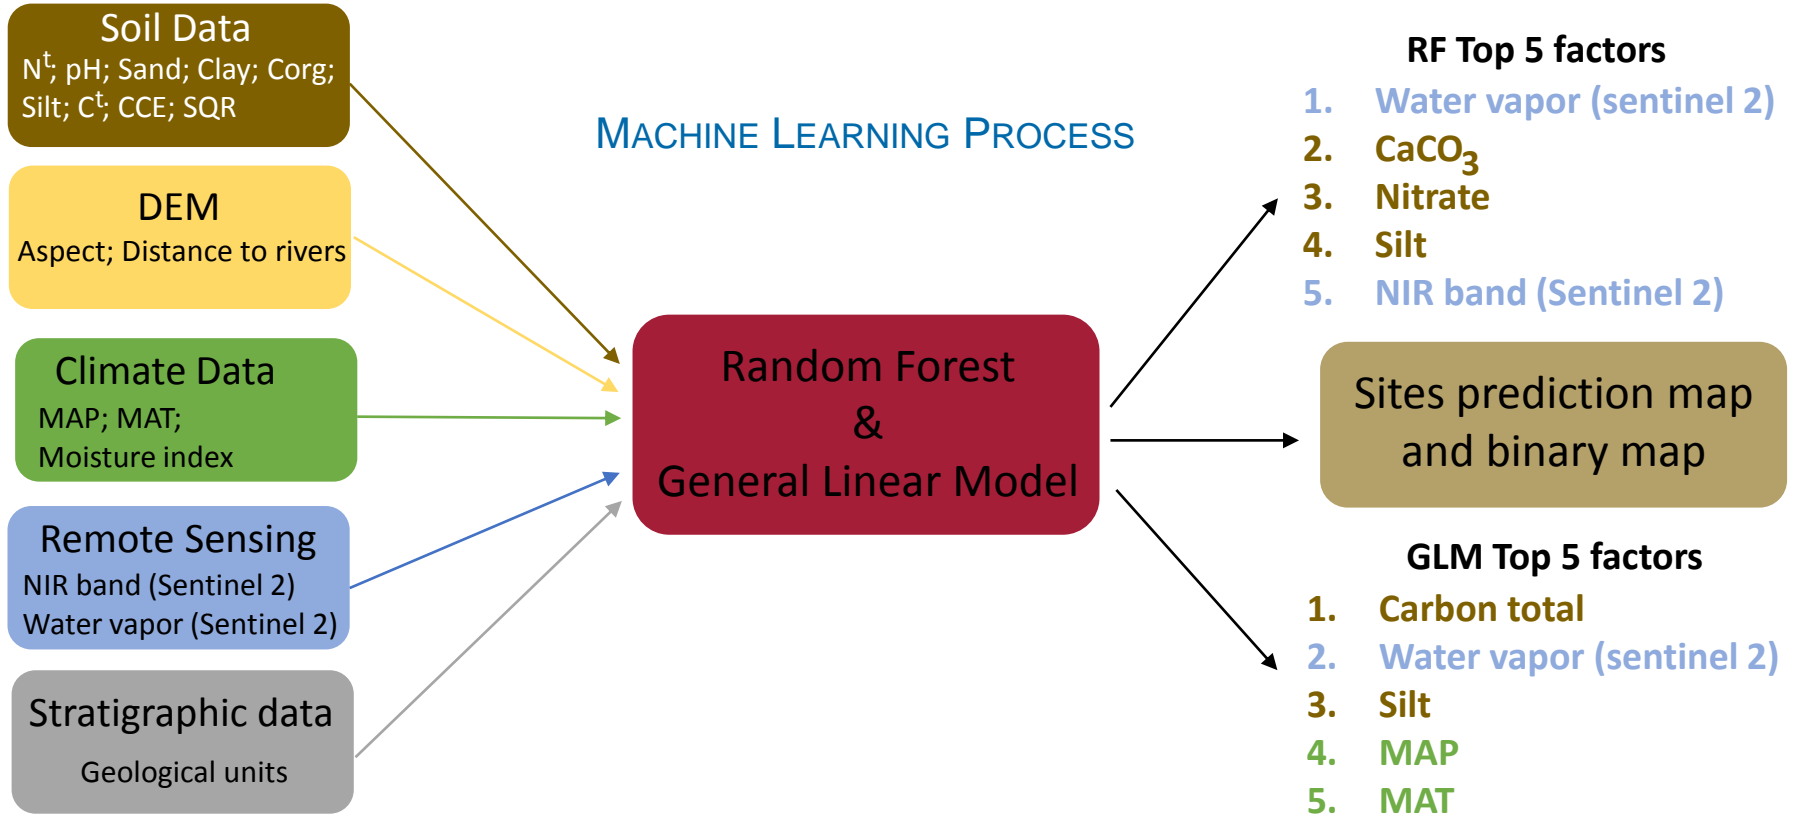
Soil Data
$N^t$; pH; Sand; Clay; Corg; Silt; $C^t$; CCE; SQR

DEM
Aspect; Distance to rivers

Climate Data
MAP; MAT; Moisture index

Remote Sensing
NIR band (Sentinel 2)
Water vapor (Sentinel 2)

Stratigraphic data
Geological units

MACHINE LEARNING PROCESS

Random Forest
&
General Linear Model

RF Top 5 factors
1. Water vapor (sentinel 2)
2. $CaCO_3$
3. Nitrate
4. Silt
5. NIR band (Sentinel 2)

Sites prediction map and binary map

GLM Top 5 factors
1. Carbon total
2. Water vapor (sentinel 2)
3. Silt
4. MAP
5. MAT